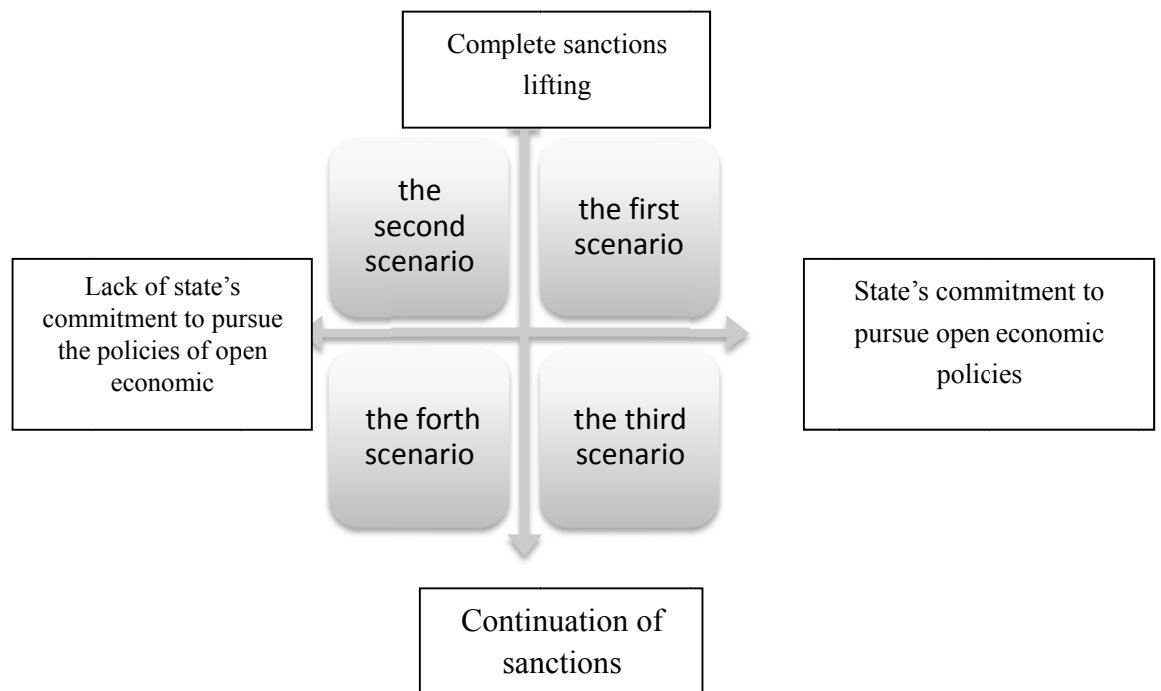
Complete sanctions lifting

the second scenario

the first scenario

Lack of state's commitment to pursue the policies of open economic

State's commitment to pursue open economic policies

the forth scenario

the third scenario

Continuation of sanctions